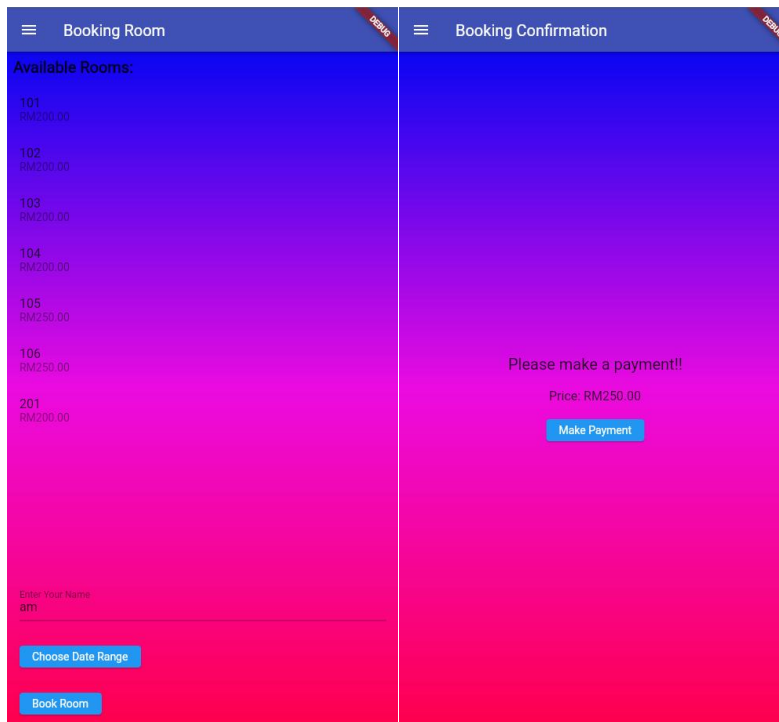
Booking Room

DEBUG

Available Rooms:

101
RM200.00

102
RM200.00

103
RM200.00

104
RM200.00

105
RM250.00

106
RM250.00

201
RM200.00

Enter Your Name
am

Choose Date Range

Book Room

Booking Confirmation

DEBUG

Please make a payment!!

Price: RM250.00

Make Payment